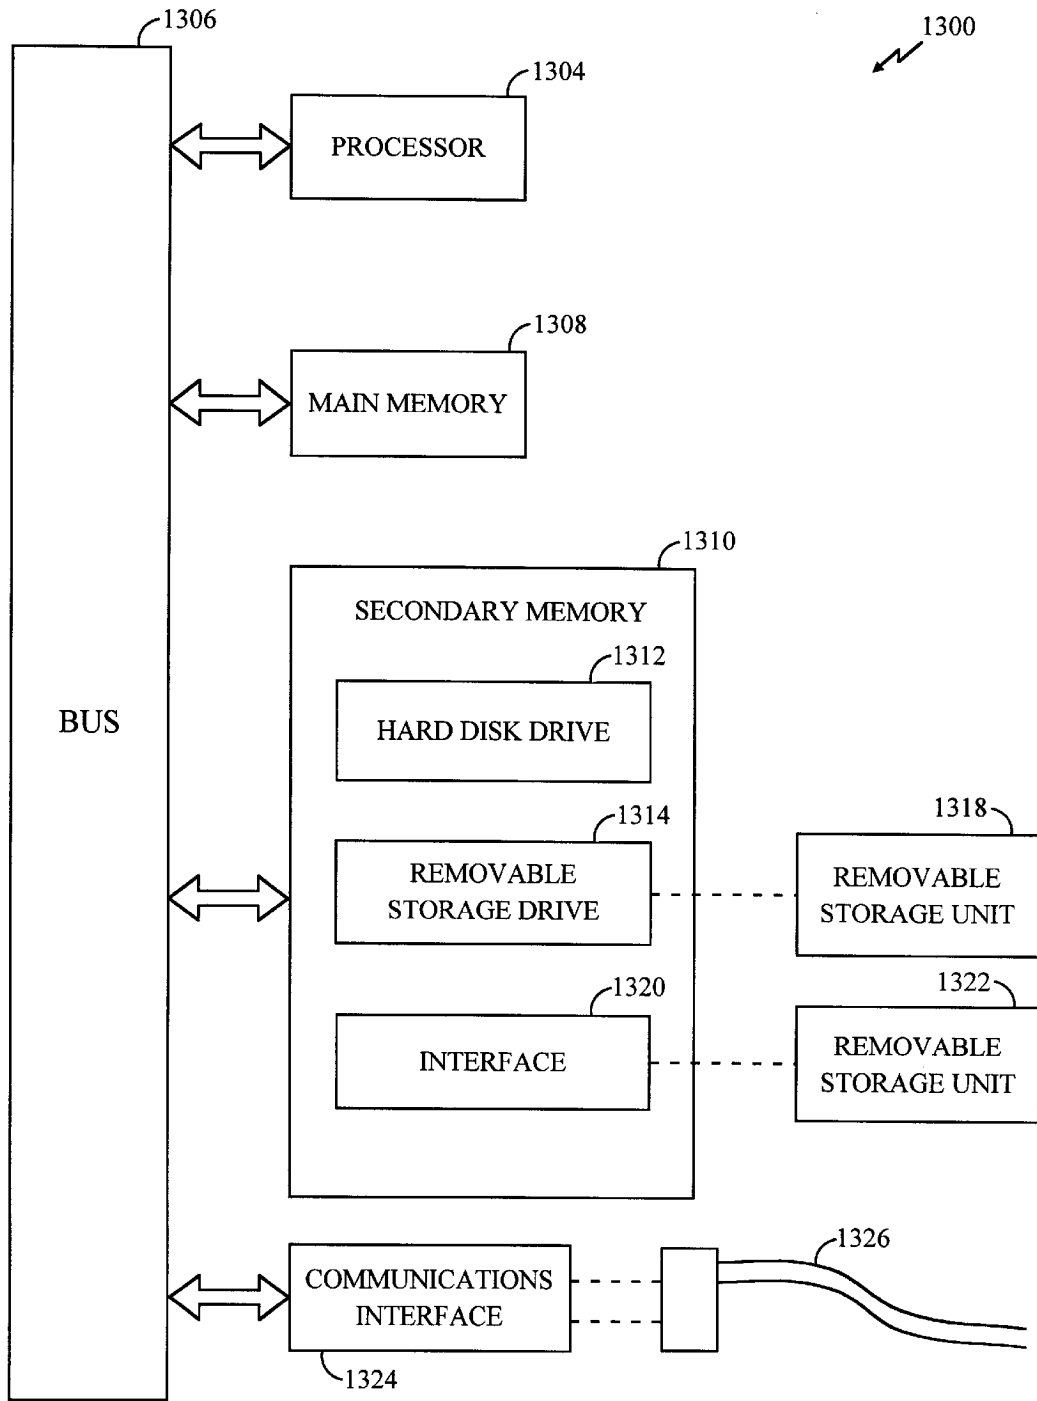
1306

1300

1304

PROCESSOR

1308

MAIN MEMORY

1310

SECONDARY MEMORY

1312

BUS

HARD DISK DRIVE

1314

1318

REMOVABLE STORAGE DRIVE

REMOVABLE STORAGE UNIT

1320

1322

INTERFACE

REMOVABLE STORAGE UNIT

1326

COMMUNICATIONS INTERFACE

1324